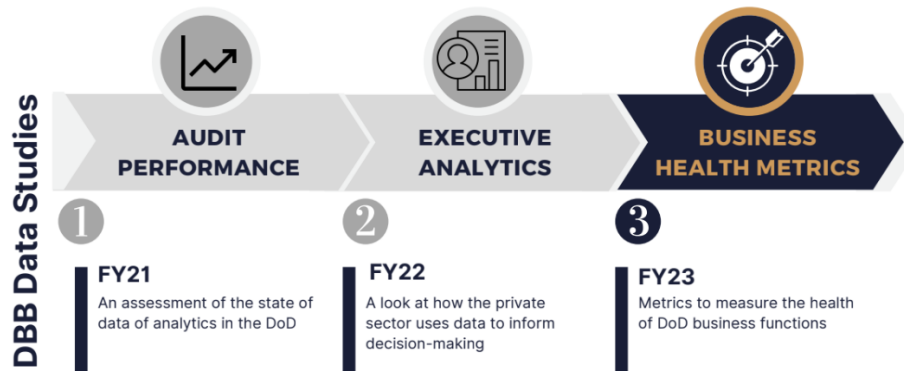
DBB Data Studies

AUDIT PERFORMANCE

1

FY21
An assessment of the state of data of analytics in the DoD

EXECUTIVE ANALYTICS

2

FY22
A look at how the private sector uses data to inform decision-making

BUSINESS HEALTH METRICS

3

FY23
Metrics to measure the health of DoD business functions